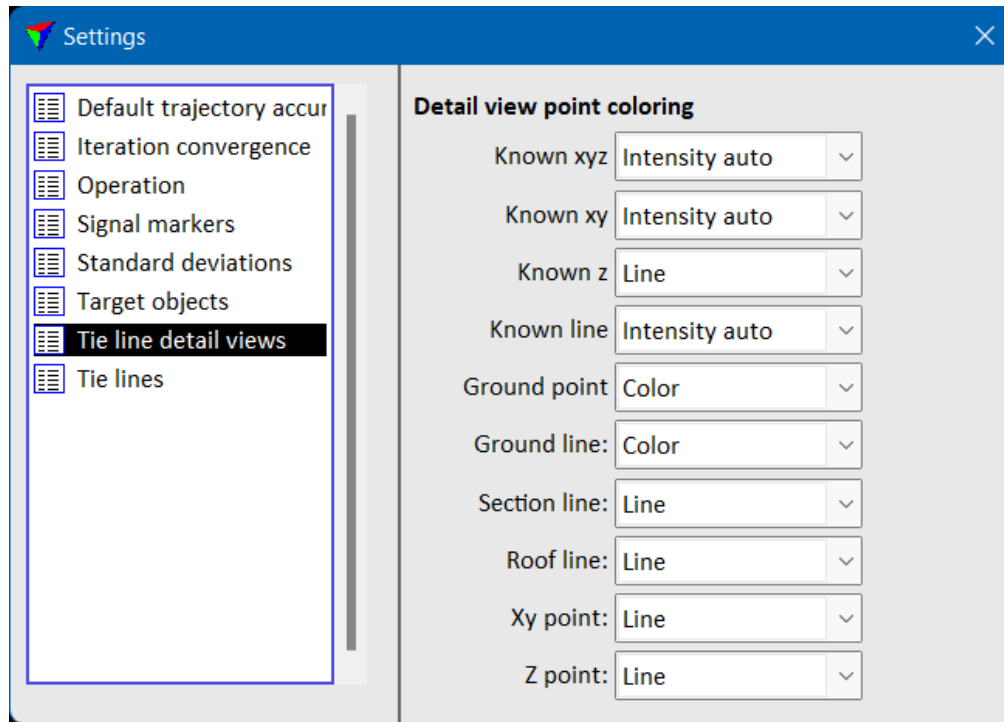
Settings

Default trajectory accur
Iteration convergence
Operation
Signal markers
Standard deviations
Target objects
Tie line detail views
Tie lines

Detail view point coloring

Known xyz Intensity auto
Known xy Intensity auto
Known z Line
Known line Intensity auto
Ground point Color
Ground line: Color
Section line: Line
Roof line: Line
Xy point: Line
Z point: Line